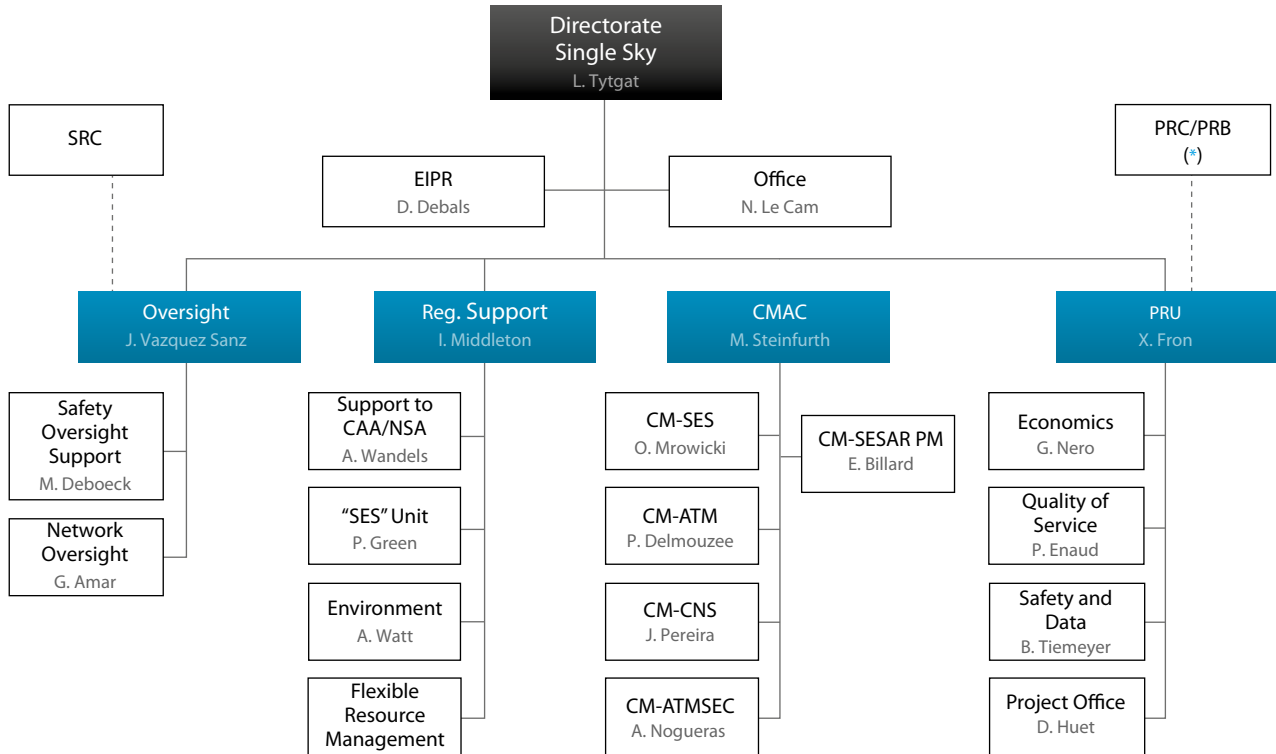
Directorate
Single Sky
L. Tytgat

SRC

EIPR
D. Debals

Office
N. Le Cam

PRC/PRB
(*)

Oversight
J. Vazquez Sanz

Reg. Support
I. Middleton

CMAC
M. Steinfurth

PRU
X. Fron

Safety Oversight Support
M. Deboeck

Network Oversight
G. Amar

Support to CAA/NSA
A. Wandels

"SES" Unit
P. Green

Environment
A. Watt

Flexible Resource Management

CM-SES
O. Mrowicki

CM-SESAR PM
E. Billard

CM-ATM
P. Delmouzee

CM-CNS
J. Pereira

CM-ATMSEC
A. Nogueras

Economics
G. Nero

Quality of Service
P. Enaud

Safety and Data
B. Tiemeyer

Project Office
D. Huet